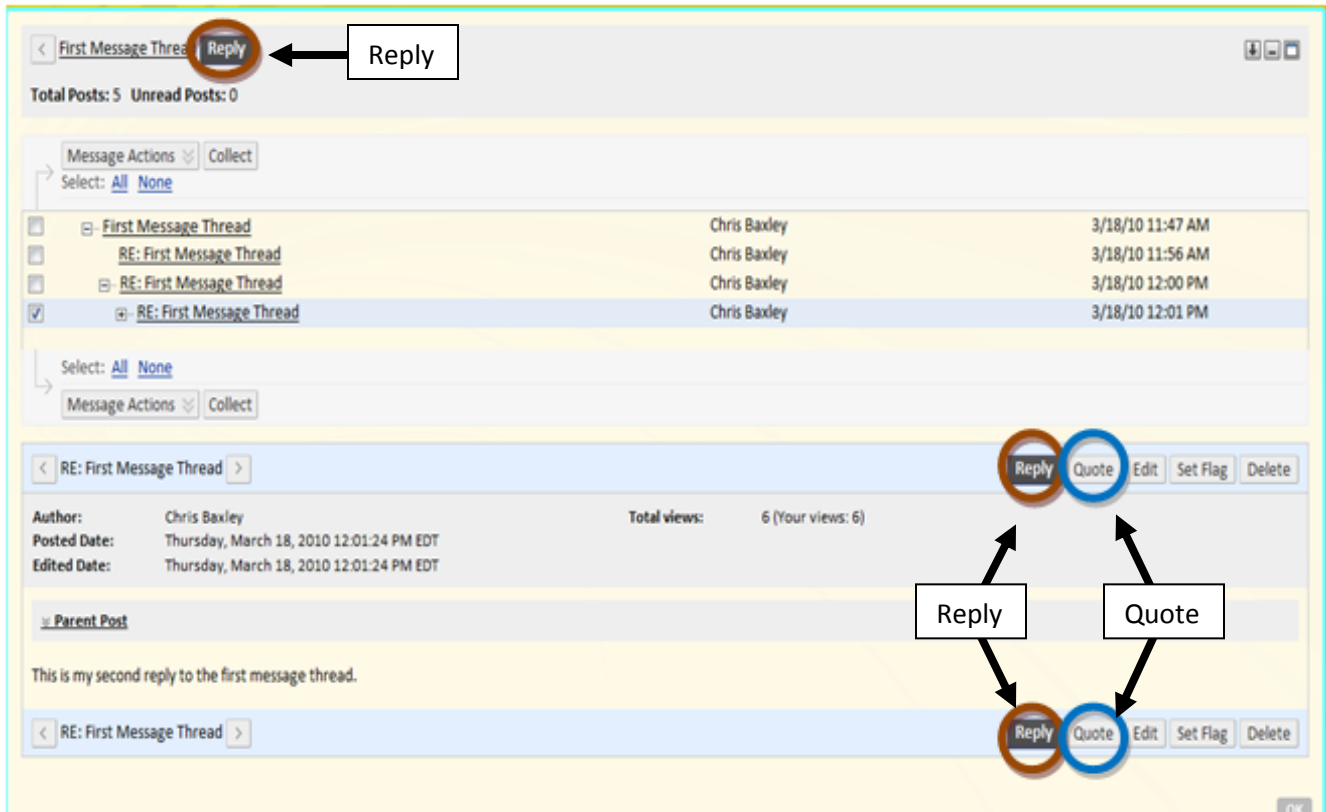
First Message Threa Reply

Reply

Total Posts: 5 Unread Posts: 0

Message Actions Collect
Select: All None

| | | | |
|---|---|---|---|
| ☐ | First Message Thread | Chris Baxley | 3/18/10 11:47 AM |
| ☐ | RE: First Message Thread | Chris Baxley | 3/18/10 11:56 AM |
| ☐ | RE: First Message Thread | Chris Baxley | 3/18/10 12:00 PM |
| ☑ | RE: First Message Thread | Chris Baxley | 3/18/10 12:01 PM |

Select: All None
Message Actions Collect

RE: First Message Thread

Reply Quote Edit Set Flag Delete

Author: Chris Baxley
Posted Date: Thursday, March 18, 2010 12:01:24 PM EDT
Edited Date: Thursday, March 18, 2010 12:01:24 PM EDT

Total views: 6 (Your views: 6)

Reply

Quote

Parent Post

This is my second reply to the first message thread.

RE: First Message Thread

Reply Quote Edit Set Flag Delete

OK